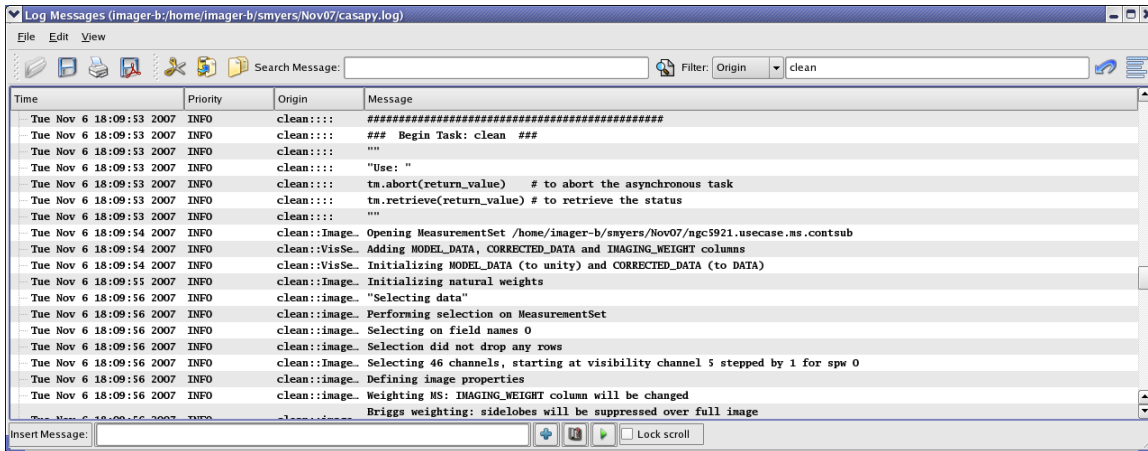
Log Messages (imager-b:/home/imager-b/smyers/Nov07/casapy.log)

File Edit View

Search Message:

Filter: Origin clean

| Time | Priority | Origin | Message |
|---|---|---|---|
| Tue Nov 6 18:09:53 2007 | INFO | clean:::: | ############################################## |
| Tue Nov 6 18:09:53 2007 | INFO | clean:::: | ### Begin Task: clean ### |
| Tue Nov 6 18:09:53 2007 | INFO | clean:::: | "" |
| Tue Nov 6 18:09:53 2007 | INFO | clean:::: | "Use: " |
| Tue Nov 6 18:09:53 2007 | INFO | clean:::: | tm.abort(return_value) # to abort the asynchronous task |
| Tue Nov 6 18:09:53 2007 | INFO | clean:::: | tm.retrieve(return_value) # to retrieve the status |
| Tue Nov 6 18:09:53 2007 | INFO | clean:::: | "" |
| Tue Nov 6 18:09:54 2007 | INFO | clean::Image... | Opening MeasurementSet /home/imager-b/smyers/Nov07/ngc5921.usecase.ms.contsub |
| Tue Nov 6 18:09:54 2007 | INFO | clean::VisSe... | Adding MODEL_DATA, CORRECTED_DATA and IMAGING_WEIGHT columns |
| Tue Nov 6 18:09:54 2007 | INFO | clean::VisSe... | Initializing MODEL_DATA (to unity) and CORRECTED_DATA (to DATA) |
| Tue Nov 6 18:09:55 2007 | INFO | clean::Image... | Initializing natural weights |
| Tue Nov 6 18:09:56 2007 | INFO | clean::image... | "Selecting data" |
| Tue Nov 6 18:09:56 2007 | INFO | clean::Image... | Performing selection on MeasurementSet |
| Tue Nov 6 18:09:56 2007 | INFO | clean::image... | Selecting on field names 0 |
| Tue Nov 6 18:09:56 2007 | INFO | clean::Image... | Selection did not drop any rows |
| Tue Nov 6 18:09:56 2007 | INFO | clean::Image... | Selecting 46 channels, starting at visibility channel 5 stepped by 1 for spw 0 |
| Tue Nov 6 18:09:56 2007 | INFO | clean::image... | Defining image properties |
| Tue Nov 6 18:09:56 2007 | INFO | clean::image... | Weighting MS: IMAGING_WEIGHT column will be changed |
| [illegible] | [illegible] | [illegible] | Briggs weighting: sidelobes will be suppressed over full image |

Insert Message:

Lock scroll